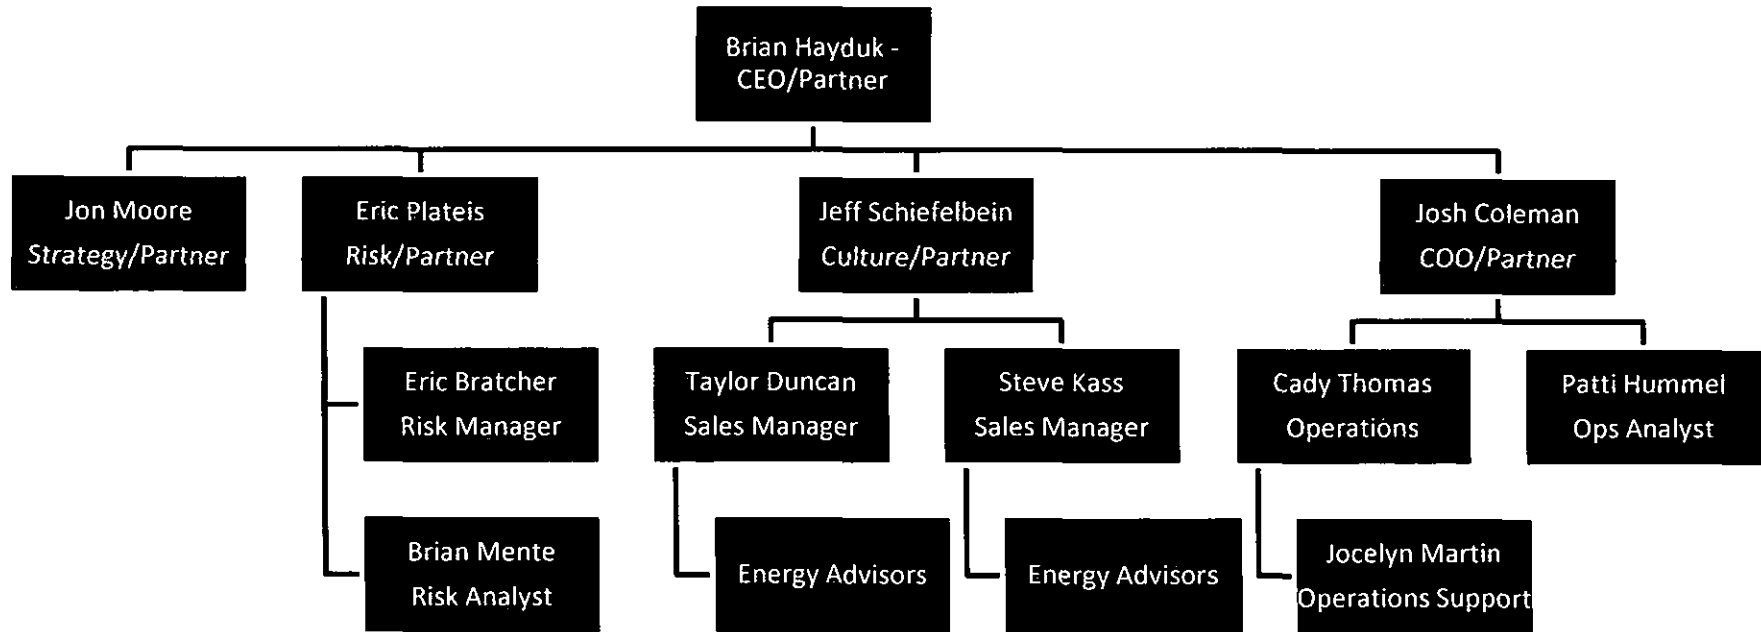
Brian Hayduk - CEO/Partner

Jon Moore
Strategy/Partner

Eric Plateis
Risk/Partner

Jeff Schiefelbein
Culture/Partner

Josh Coleman
COO/Partner

Eric Bratcher
Risk Manager

Taylor Duncan
Sales Manager

Steve Kass
Sales Manager

Cady Thomas
Operations

Patti Hummel
Ops Analyst

Brian Mente
Risk Analyst

Energy Advisors

Energy Advisors

Jocelyn Martin
Operations Support